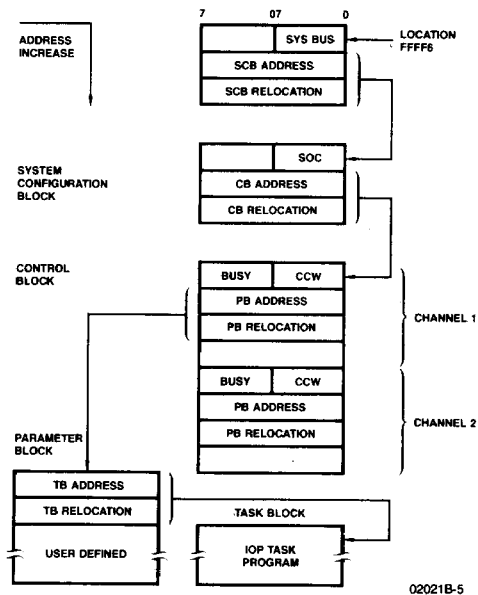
ADDRESS INCREASE

7 07 0

SYS BUS

LOCATION FFFF6

SCB ADDRESS

SCB RELOCATION

SYSTEM CONFIGURATION BLOCK

SOC

CB ADDRESS

CB RELOCATION

CONTROL BLOCK

BUSY

CCW

PB ADDRESS

PB RELOCATION

CHANNEL 1

BUSY

CCW

PB ADDRESS

PB RELOCATION

CHANNEL 2

PARAMETER BLOCK

TB ADDRESS

TB RELOCATION

USER DEFINED

TASK BLOCK

IOP TASK PROGRAM

02021B-5